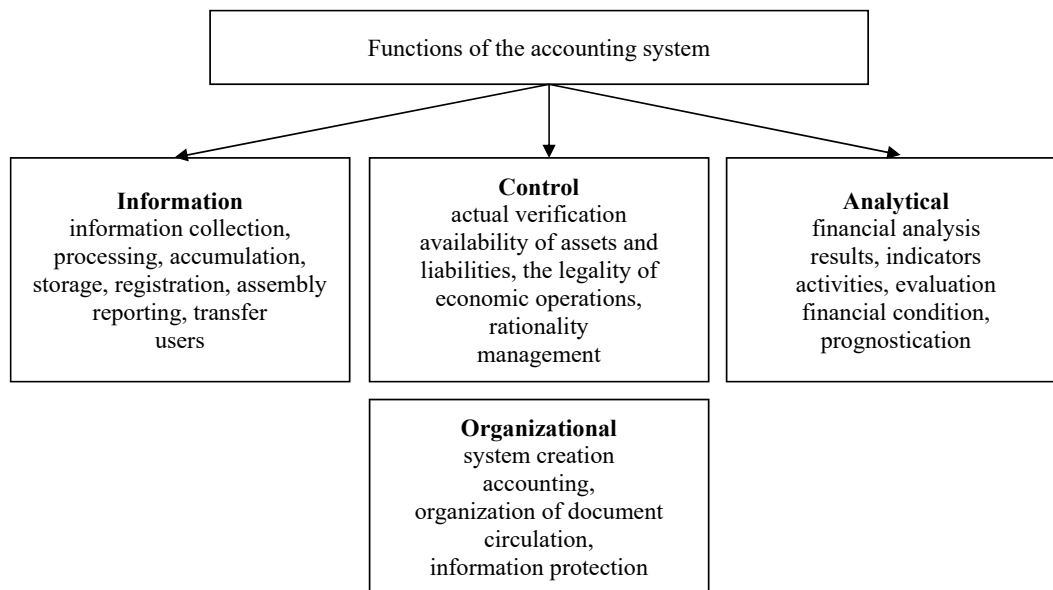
Functions of the accounting system

**Information**
information collection, processing, accumulation, storage, registration, assembly reporting, transfer users

**Control**
actual verification availability of assets and liabilities, the legality of economic operations, rationality management

**Analytical**
financial analysis results, indicators activities, evaluation financial condition, prognostication

**Organizational**
system creation accounting, organization of document circulation, information protection